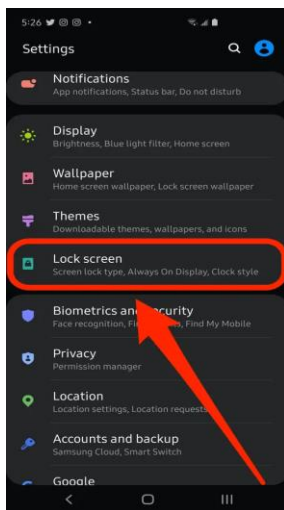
5:26

Settings

Notifications
App notifications, Status bar, Do not disturb

Display
Brightness, Blue light filter, Home screen

Wallpaper
Home screen wallpaper, Lock screen wallpaper

Themes
Downloadable themes, wallpapers, and icons

Lock screen
Screen lock type, Always On Display, Clock style

Biometrics and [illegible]curity
Face recognition, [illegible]s, Find My Mobile

Privacy
Permission manager

Location
Location settings, Location requests

Accounts and backup
Samsung Cloud, Smart Switch

Google